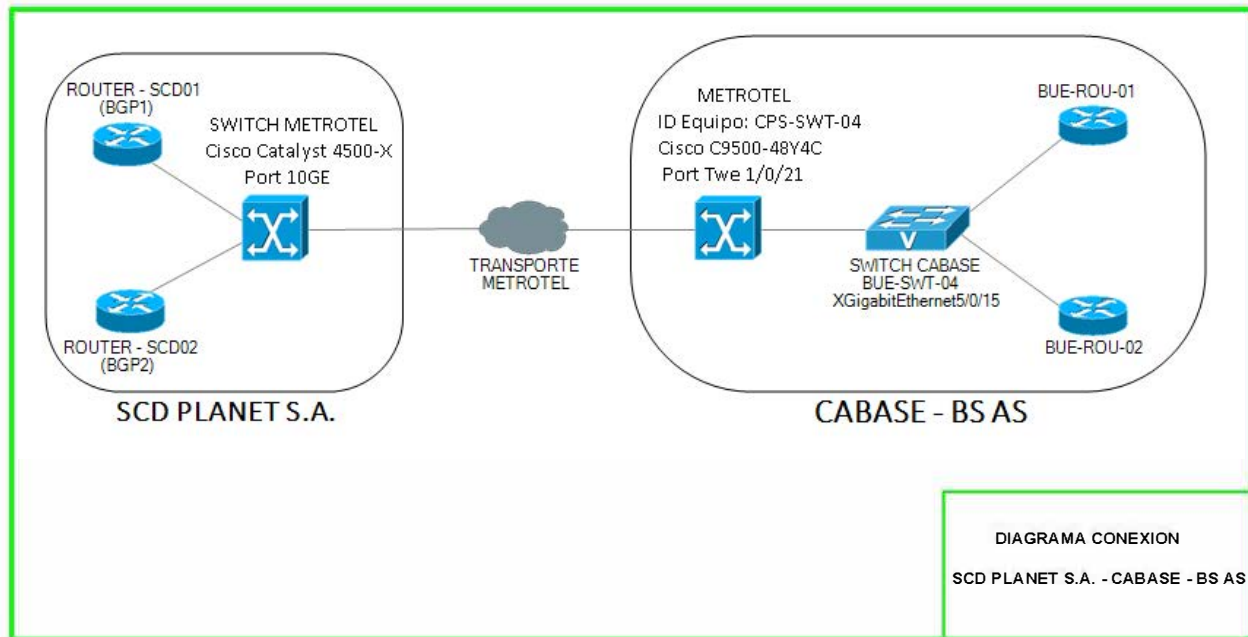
ROUTER - SCD01
(BGP1)

SWITCH METROTEL
Cisco Catalyst 4500-X
Port 10GE

ROUTER - SCD02
(BGP2)

SCD PLANET S.A.

TRANSPORTE
METROTEL

METROTEL
ID Equipo: CPS-SWT-04
Cisco C9500-48Y4C
Port Twe 1/0/21

BUE-ROU-01

SWITCH CABASE
BUE-SWT-04
XGigabitEthernet5/0/15

BUE-ROU-02

CABASE - BS AS

DIAGRAMA CONEXION

SCD PLANET S.A. - CABASE - BS AS